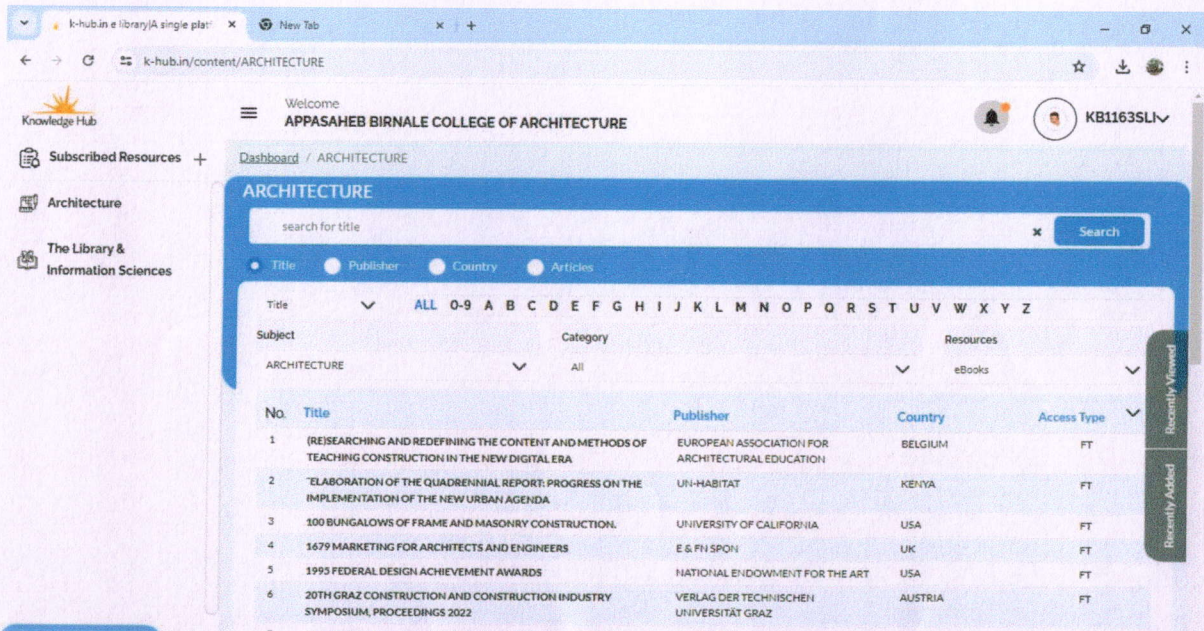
k-hub.in e library|A single platf ×
New Tab ×
+
k-hub.in/content/ARCHITECTURE

Knowledge Hub
Welcome
APPASAHEB BIRNALE COLLEGE OF ARCHITECTURE
KB1163SLI

Subscribed Resources +
Architecture
The Library & Information Sciences

Dashboard / ARCHITECTURE

ARCHITECTURE
search for title
Search
Title Publisher Country Articles

Title
ALL 0-9 A B C D E F G H I J K L M N O P Q R S T U V W X Y Z
Subject
ARCHITECTURE
Category
All
Resources
eBooks

Recently Viewed
Recently Added

| No. | Title | Publisher | Country | Access Type |
|---|---|---|---|---|
| 1 | (RE)SEARCHING AND REDEFINING THE CONTENT AND METHODS OF TEACHING CONSTRUCTION IN THE NEW DIGITAL ERA | EUROPEAN ASSOCIATION FOR ARCHITECTURAL EDUCATION | BELGIUM | FT |
| 2 | "ELABORATION OF THE QUADRENNIAL REPORT: PROGRESS ON THE IMPLEMENTATION OF THE NEW URBAN AGENDA | UN-HABITAT | KENYA | FT |
| 3 | 100 BUNGALOWS OF FRAME AND MASONRY CONSTRUCTION. | UNIVERSITY OF CALIFORNIA | USA | FT |
| 4 | 1679 MARKETING FOR ARCHITECTS AND ENGINEERS | E & FN SPON | UK | FT |
| 5 | 1995 FEDERAL DESIGN ACHIEVEMENT AWARDS | NATIONAL ENDOWMENT FOR THE ART | USA | FT |
| 6 | 20TH GRAZ CONSTRUCTION AND CONSTRUCTION INDUSTRY SYMPOSIUM, PROCEEDINGS 2022 | VERLAG DER TECHNISCHEN UNIVERSITÄT GRAZ | AUSTRIA | FT |